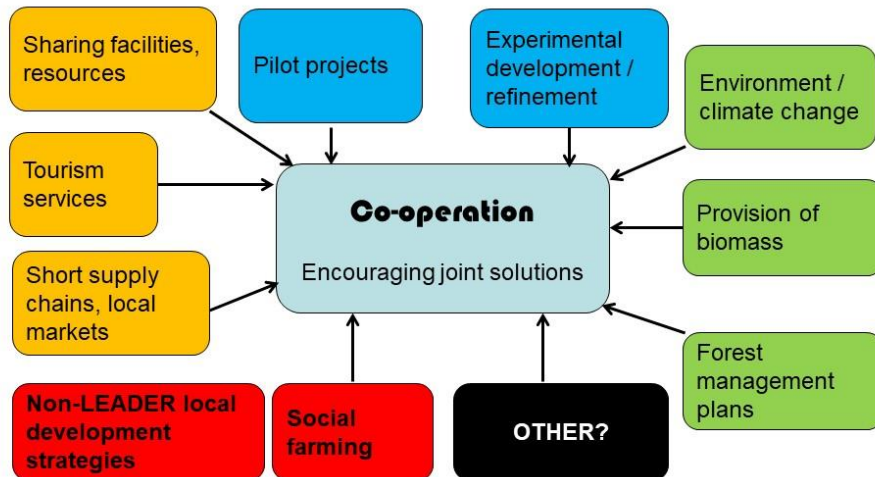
Sharing facilities, resources

Pilot projects

Experimental development / refinement

Environment / climate change

Tourism services

Co-operation

Encouraging joint solutions

Provision of biomass

Short supply chains, local markets

Forest management plans

Non-LEADER local development strategies

Social farming

OTHER?